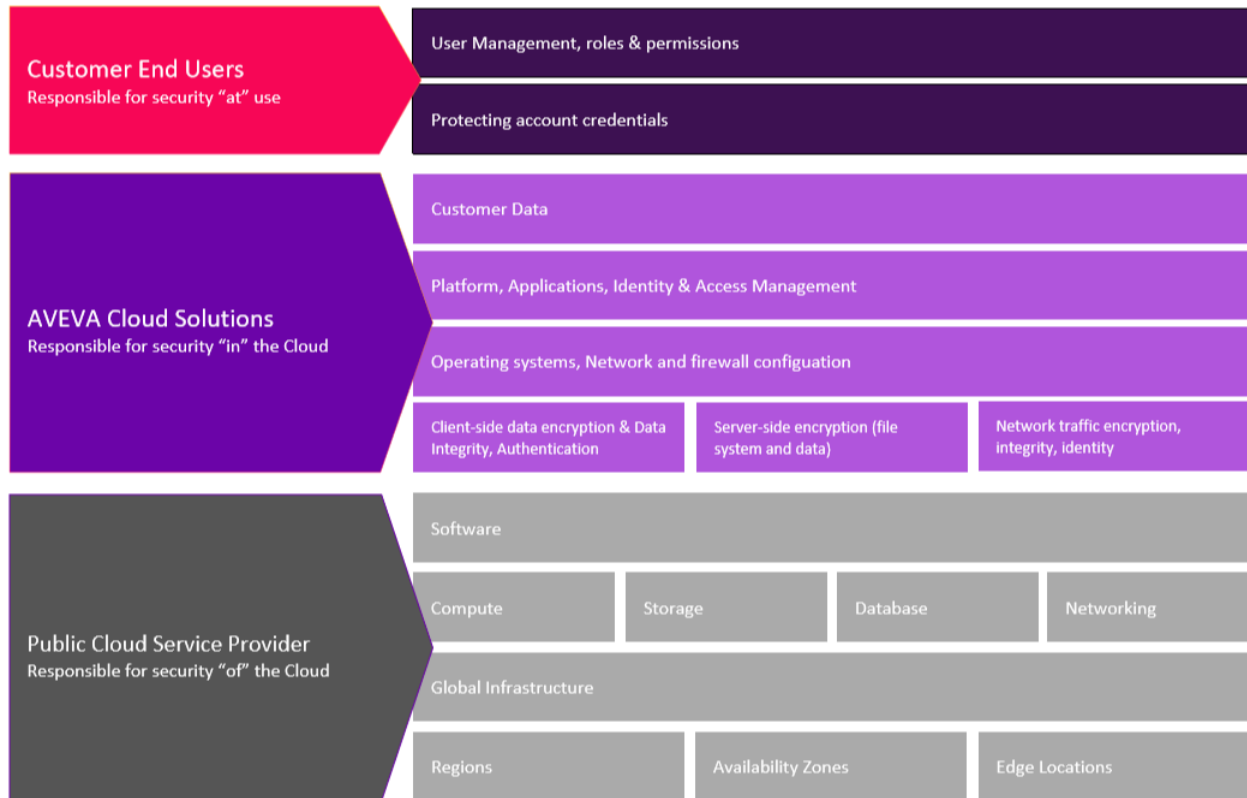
Customer End Users
Responsible for security "at" use

User Management, roles & permissions

Protecting account credentials

AVEVA Cloud Solutions
Responsible for security "in" the Cloud

Customer Data

Platform, Applications, Identity & Access Management

Operating systems, Network and firewall configuation

Client-side data encryption & Data Integrity, Authentication

Server-side encryption (file system and data)

Network traffic encryption, integrity, identity

Public Cloud Service Provider
Responsible for security "of" the Cloud

Software

Compute

Storage

Database

Networking

Global Infrastructure

Regions

Availability Zones

Edge Locations